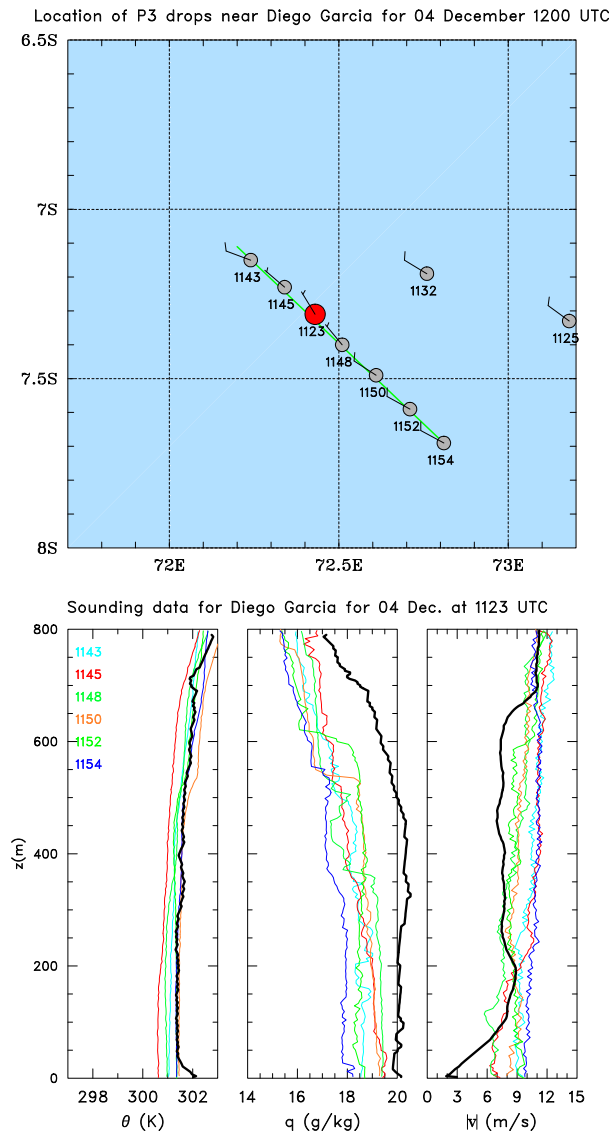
Location of P3 drops near Diego Garcia for 04 December 1200 UTC

6.5S
7S
7.5S
8S
72E
72.5E
73E

1143
1145
1123
1148
1150
1152
1154
1132
1125

Sounding data for Diego Garcia for 04 Dec. at 1123 UTC

1143
1145
1148
1150
1152
1154

z(m)
800
600
400
200
0

298 300 302
$\theta$ (K)

14 16 18 20
q (g/kg)

0 3 6 9 12 15
|v| (m/s)